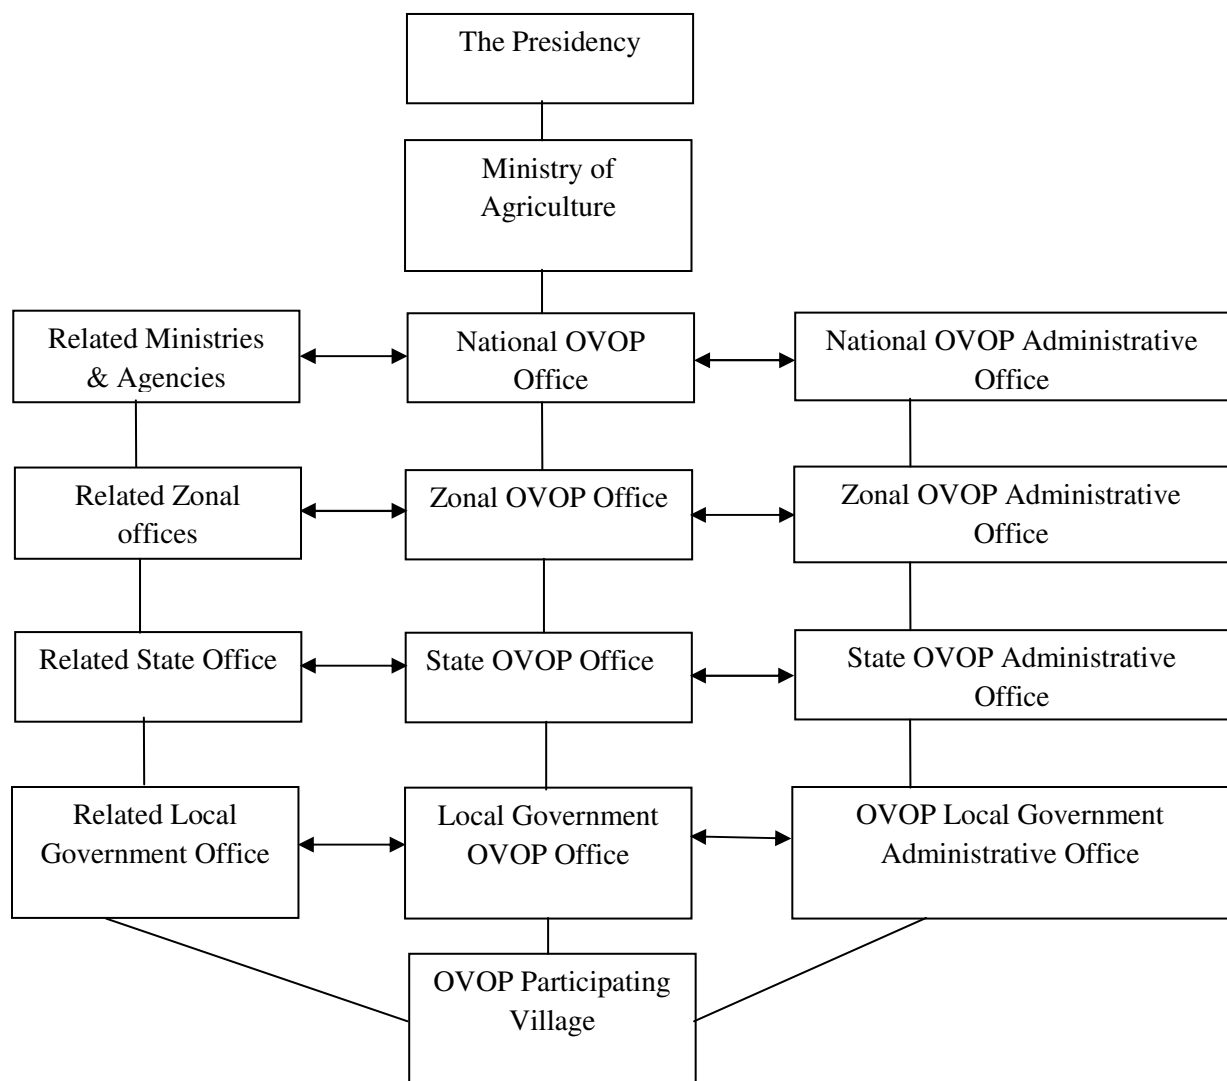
The Presidency

Ministry of Agriculture

Related Ministries & Agencies

National OVOP Office

National OVOP Administrative Office

Related Zonal offices

Zonal OVOP Office

Zonal OVOP Administrative Office

Related State Office

State OVOP Office

State OVOP Administrative Office

Related Local Government Office

Local Government OVOP Office

OVOP Local Government Administrative Office

OVOP Participating Village